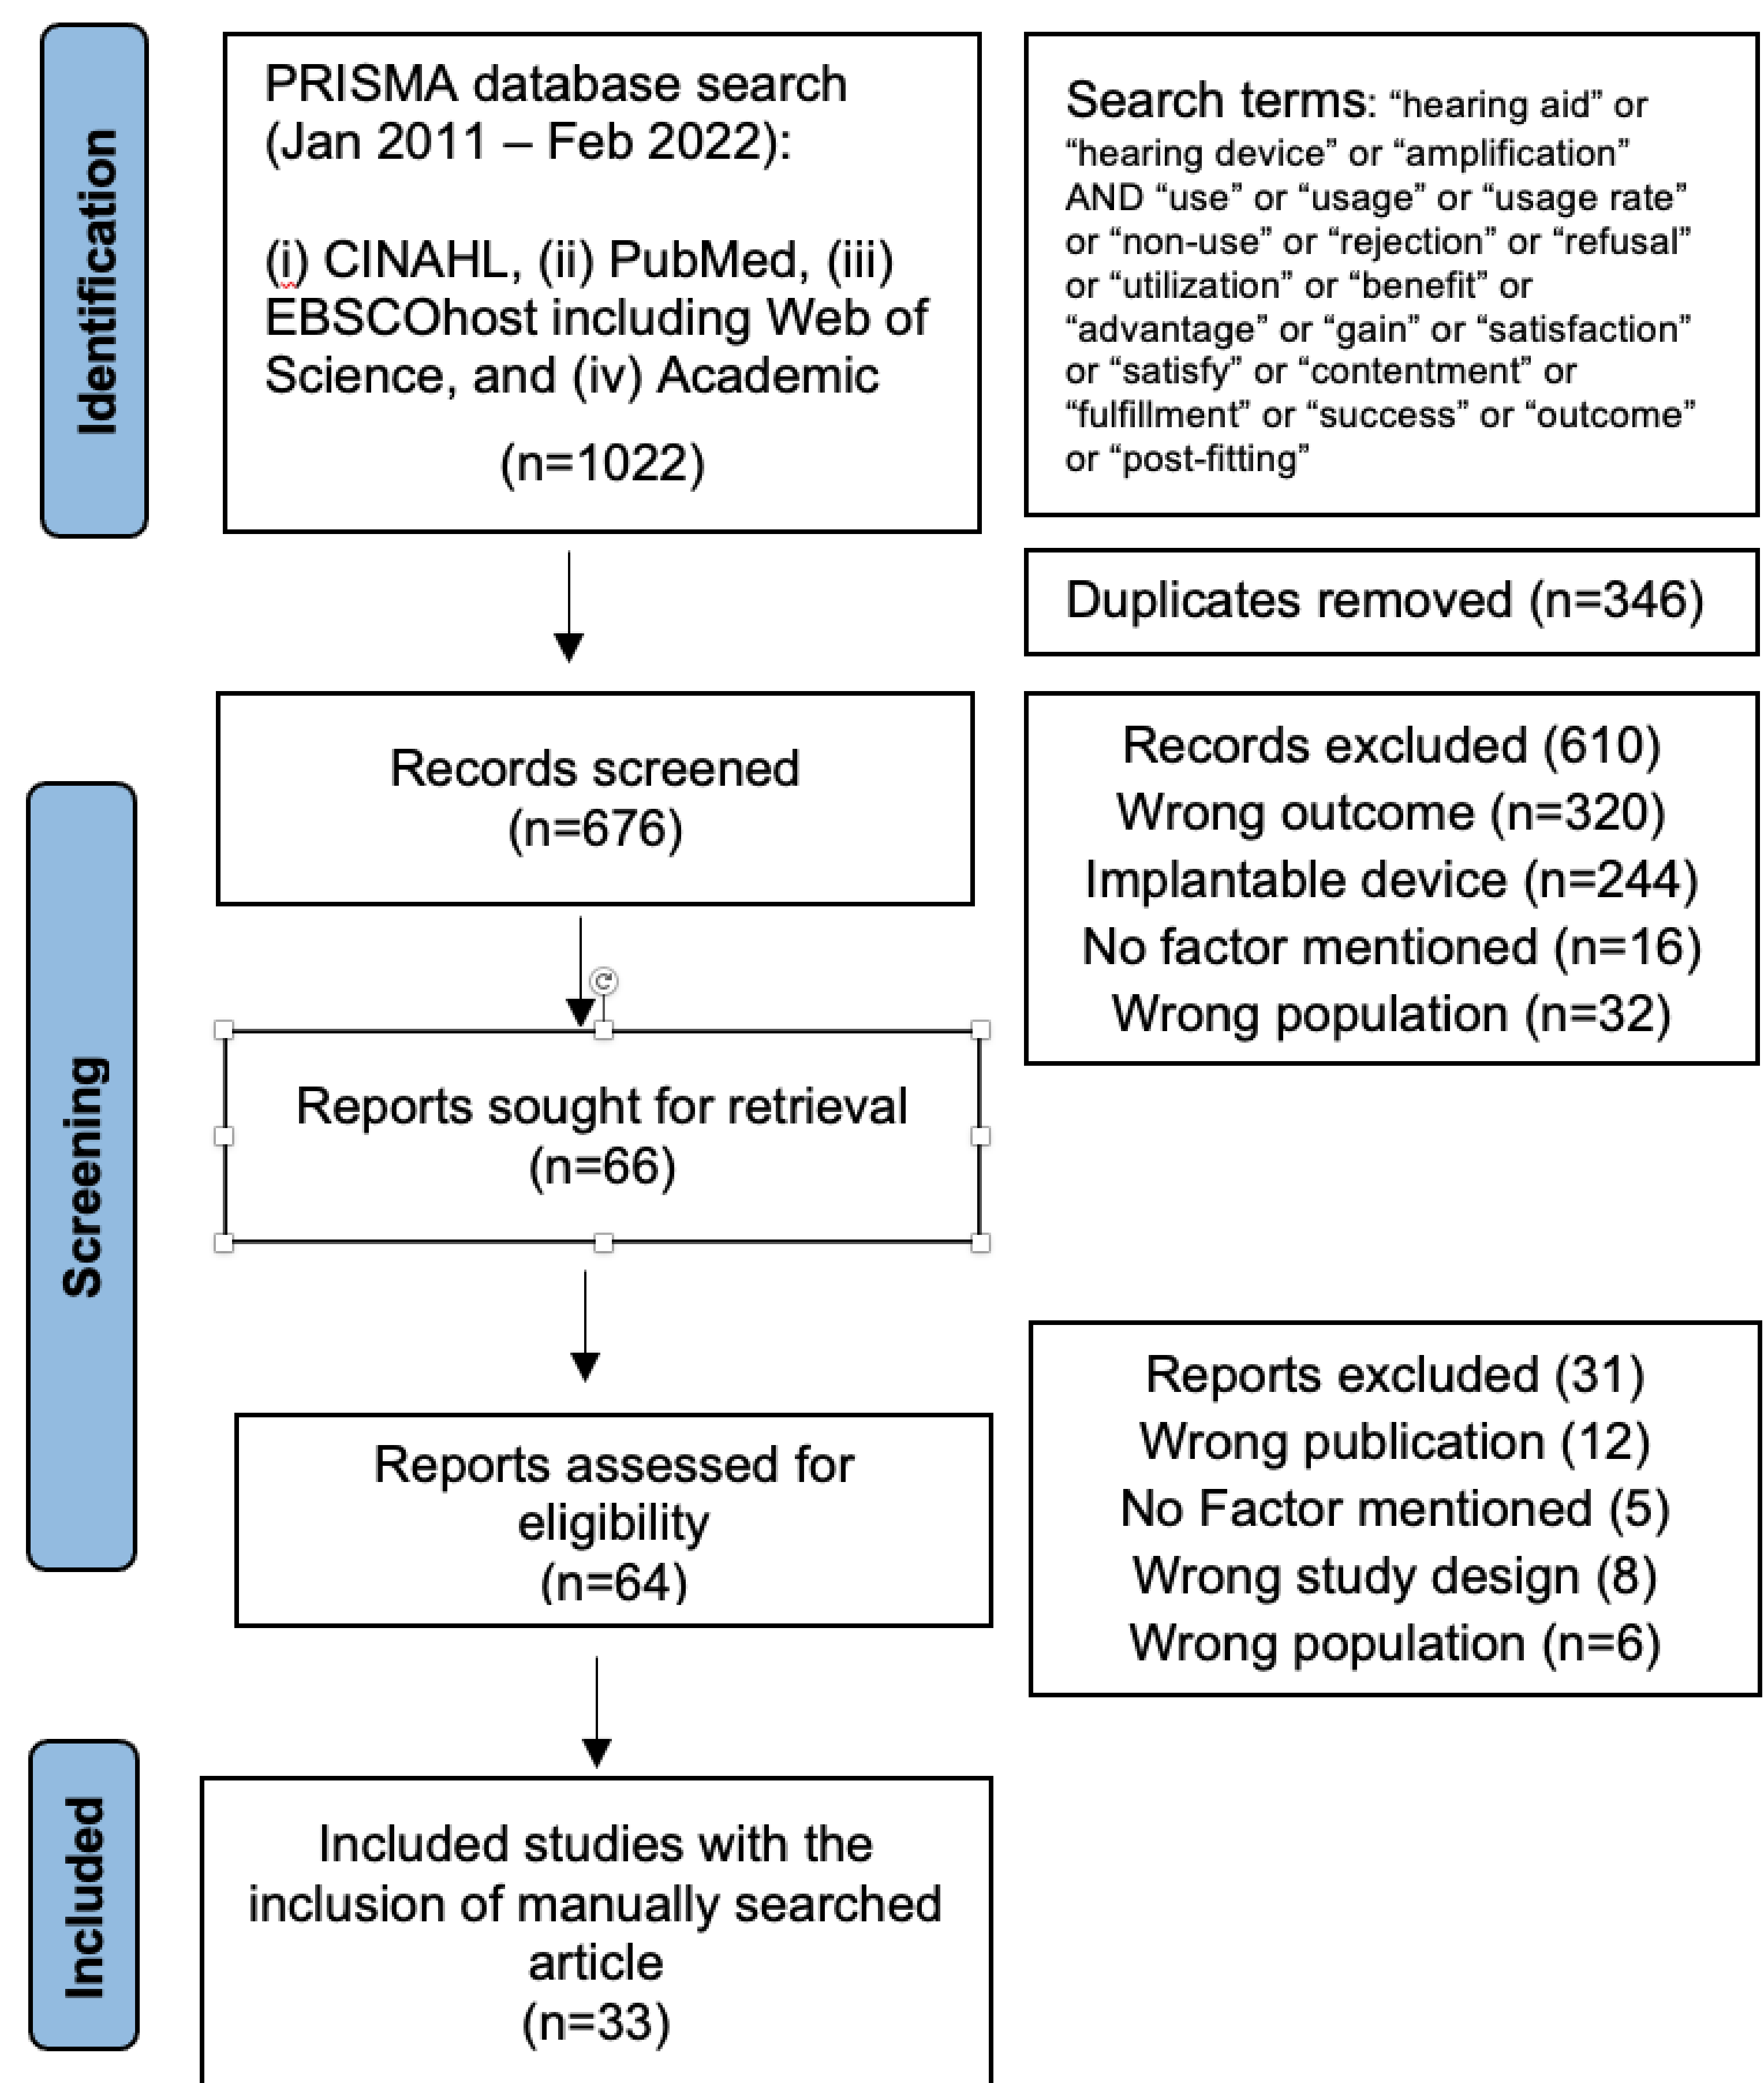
Identification

PRISMA database search (Jan 2011 – Feb 2022):

(i) CINAHL, (ii) PubMed, (iii) EBSCOhost including Web of Science, and (iv) Academic

(n=1022)

Search terms: “hearing aid” or “hearing device” or “amplification” AND “use” or “usage” or “usage rate” or “non-use” or “rejection” or “refusal” or “utilization” or “benefit” or “advantage” or “gain” or “satisfaction” or “satisfy” or “contentment” or “fulfillment” or “success” or “outcome” or “post-fitting”

Duplicates removed (n=346)

Screening

Records screened
(n=676)

Records excluded (610)
Wrong outcome (n=320)
Implantable device (n=244)
No factor mentioned (n=16)
Wrong population (n=32)

Reports sought for retrieval
(n=66)

Reports assessed for eligibility
(n=64)

Reports excluded (31)
Wrong publication (12)
No Factor mentioned (5)
Wrong study design (8)
Wrong population (n=6)

Included

Included studies with the inclusion of manually searched article
(n=33)